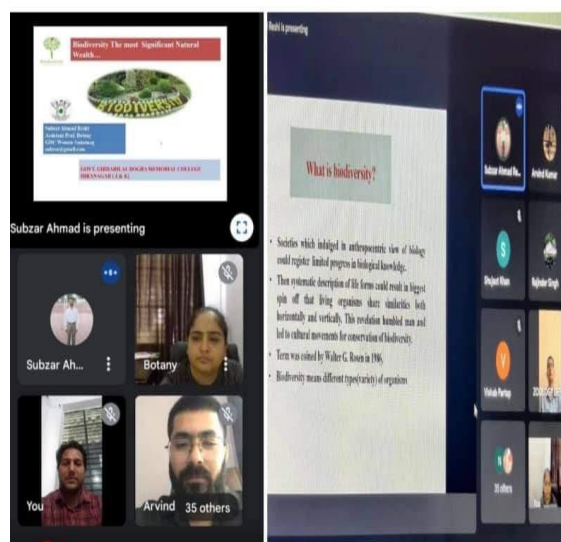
Biodiversity The most Significant Natural Wealth...

BIODIVERSITY

Subzar Ahmad Reshi
Assistant Prof. Botany
GDC Women Sumbal
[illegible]

GOVT. GIRDHARI LAL DOGRA MEMORIAL COLLEGE HIRANAGAR (J & K)

Subzar Ahmad is presenting

Subzar Ah...

Botany

You

Arvind

35 others

Reshi is presenting

What is biodiversity?

• Societies which indulged in anthropocentric view of biology could register limited progress in biological knowledge.

• Then systematic description of life forms could result in biggest spin off that living organisms share similarities both horizontally and vertically. This revelation humbled man and led to cultural movements for conservation of biodiversity.

• Term was coined by Walter G. Rosen in 1986.

• Biodiversity means different types(variety) of organisms

Subzar Ahmad R...

Arvind Kumar

S

Divjeet Khan

Rajinder Singh

V

Vishab Partap

35 others